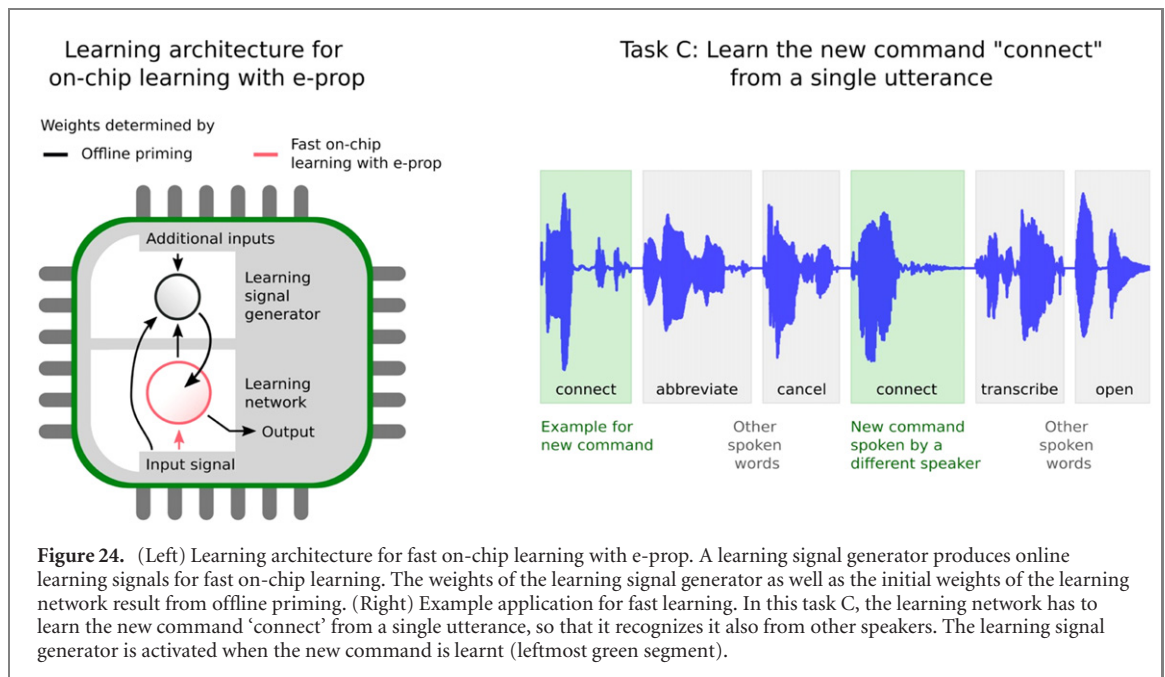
Learning architecture for on-chip learning with e-prop

Weights determined by

Offline priming

Fast on-chip learning with e-prop

Additional inputs

Learning signal generator

Learning network

Output

Input signal

Task C: Learn the new command "connect" from a single utterance

connect

abbreviate

cancel

connect

transcribe

open

Example for new command

Other spoken words

New command spoken by a different speaker

Other spoken words

**Figure 24.** (Left) Learning architecture for fast on-chip learning with e-prop. A learning signal generator produces online learning signals for fast on-chip learning. The weights of the learning signal generator as well as the initial weights of the learning network result from offline priming. (Right) Example application for fast learning. In this task C, the learning network has to learn the new command 'connect' from a single utterance, so that it recognizes it also from other speakers. The learning signal generator is activated when the new command is learnt (leftmost green segment).